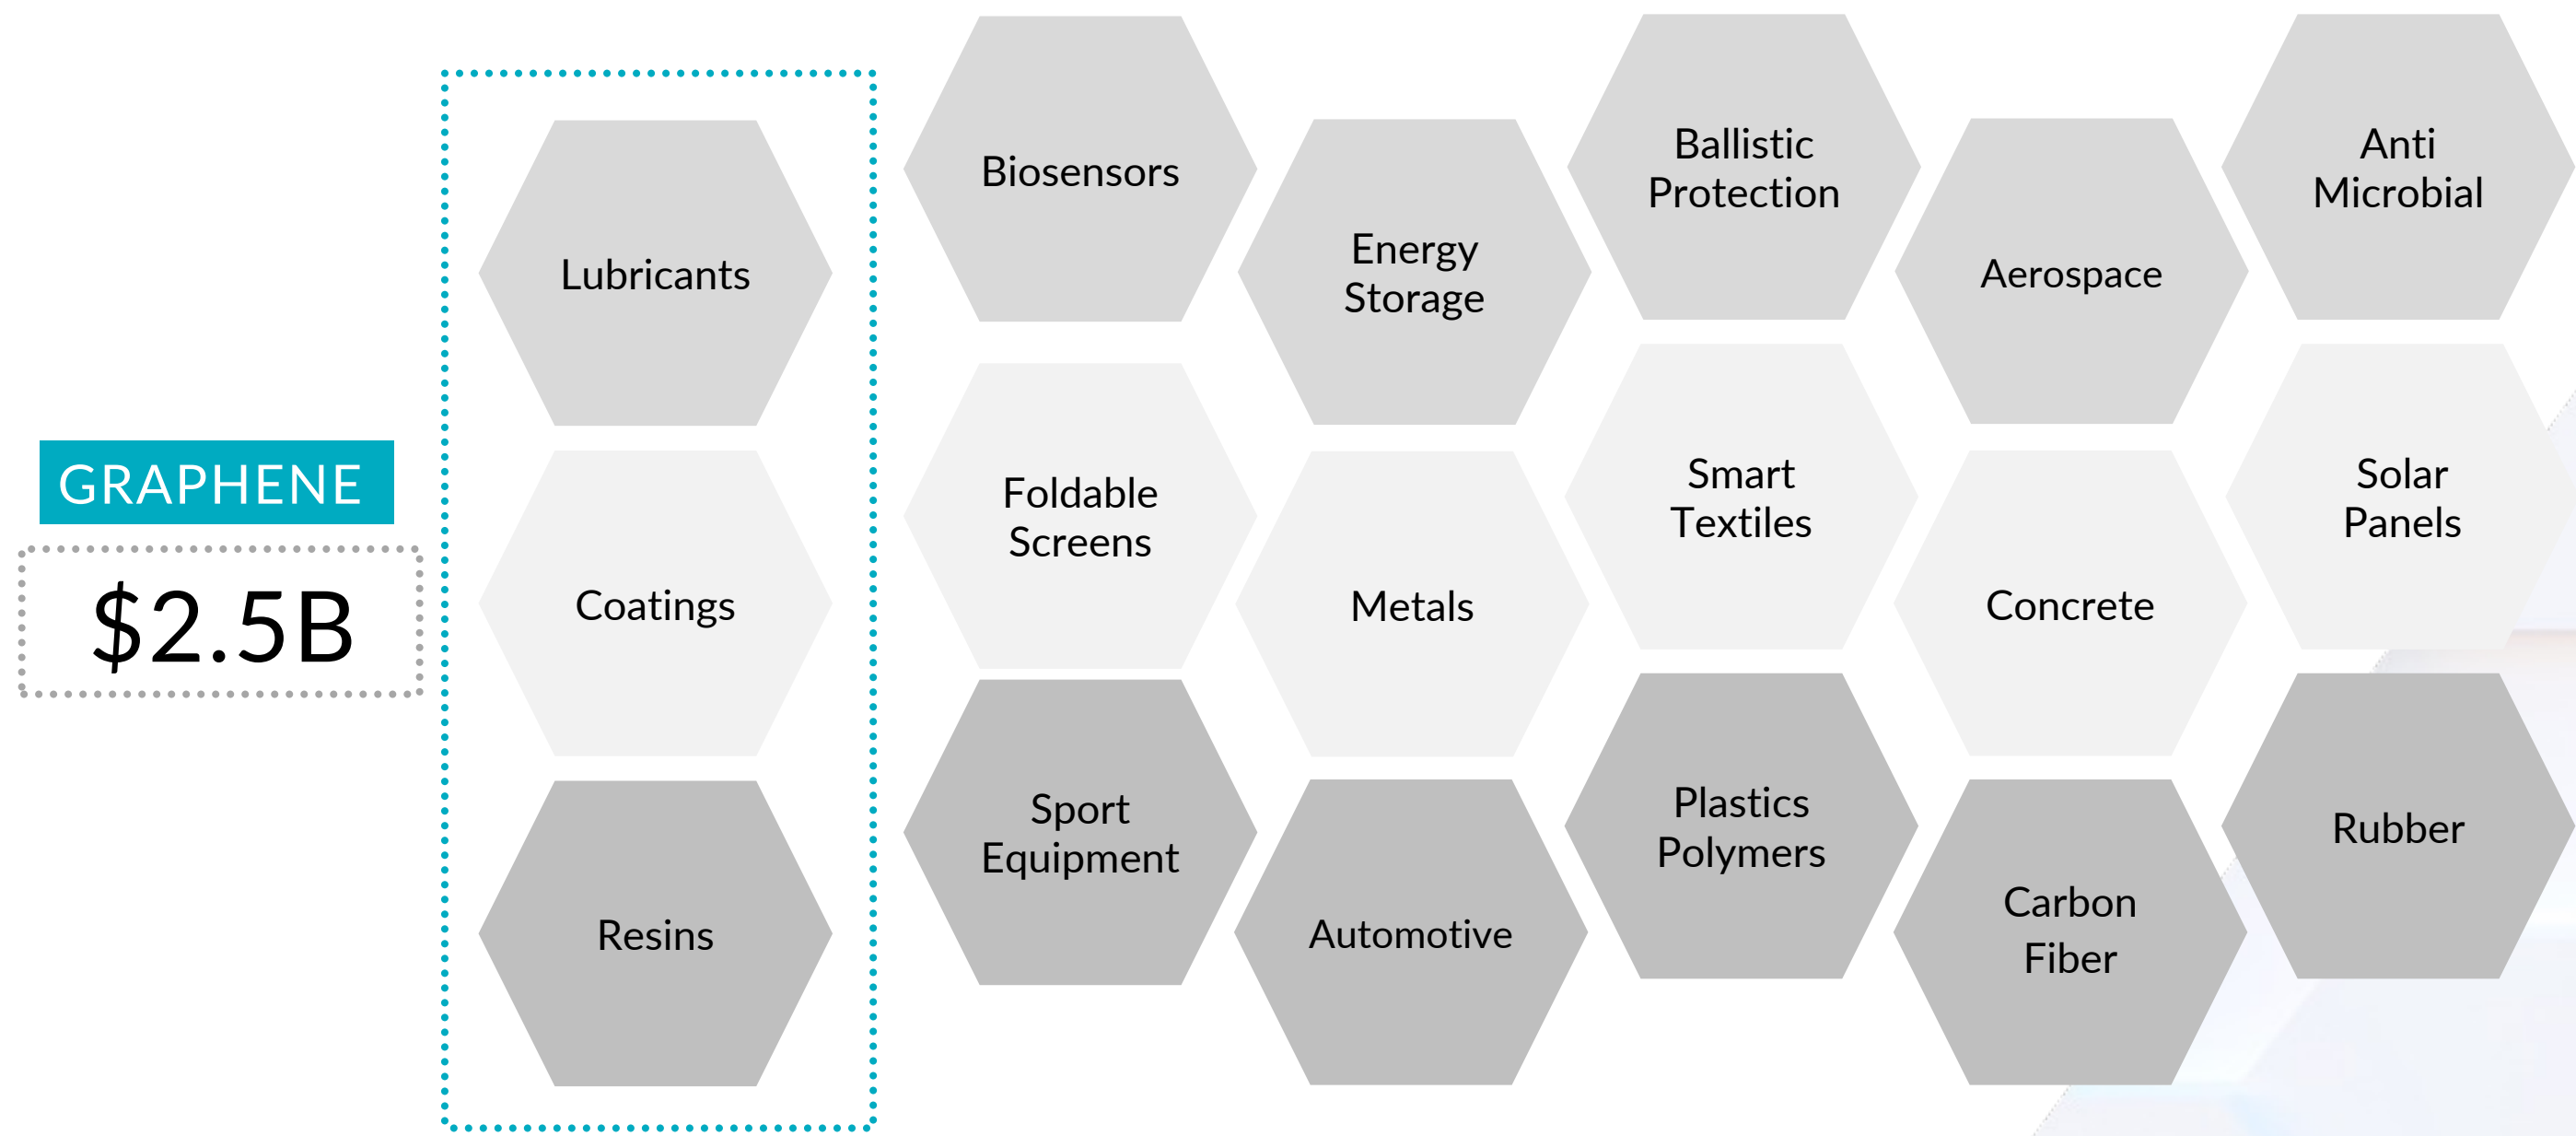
GRAPHENE

$2.5B

Lubricants

Coatings

Resins

Biosensors

Foldable Screens

Sport Equipment

Energy Storage

Metals

Automotive

Ballistic Protection

Smart Textiles

Plastics Polymers

Aerospace

Concrete

Carbon Fiber

Anti Microbial

Solar Panels

Rubber